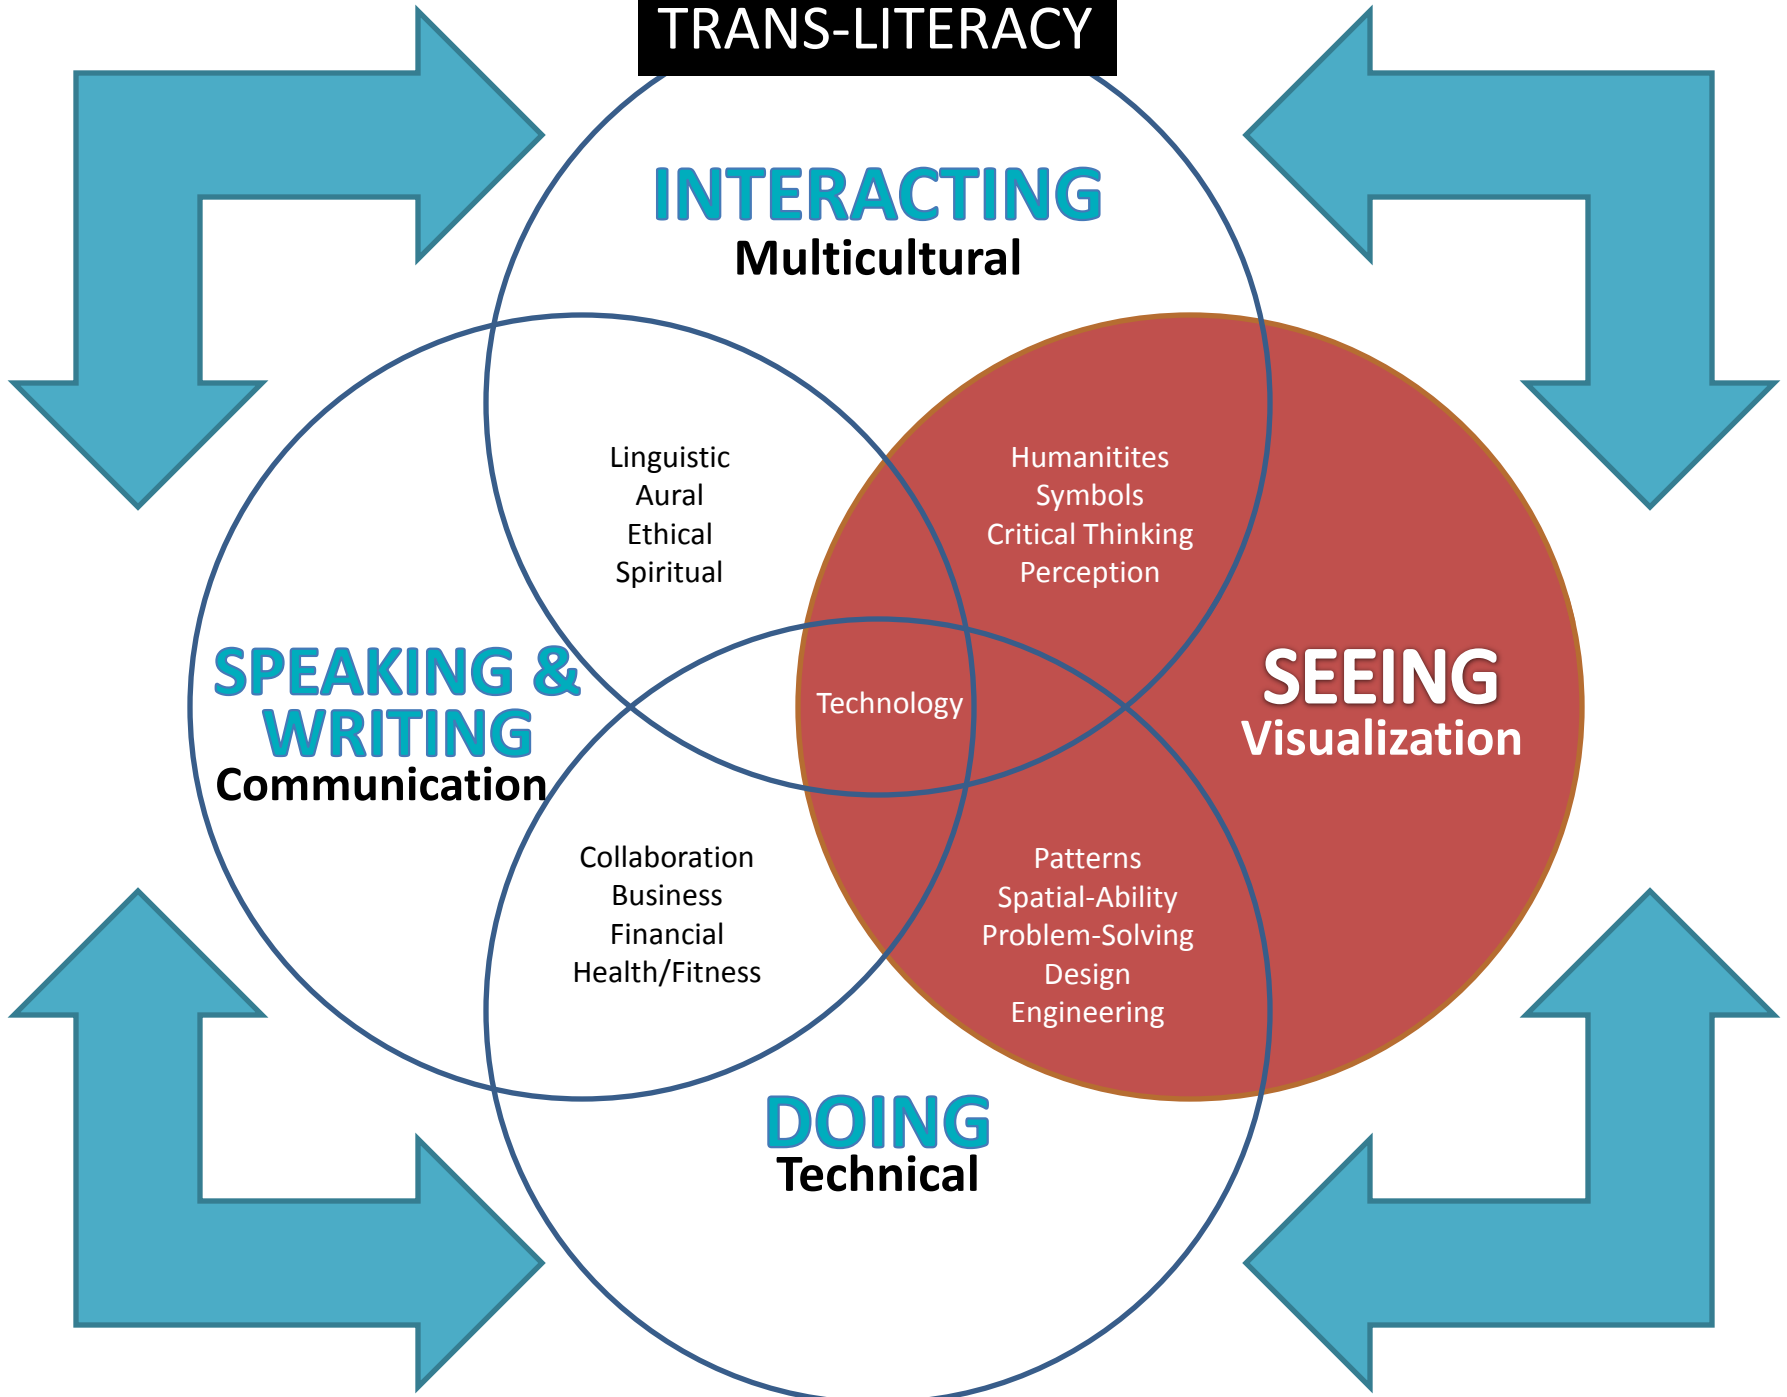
TRANS-LITERACY

INTERACTING
Multicultural

Linguistic
Aural
Ethical
Spiritual

Humanitites
Symbols
Critical Thinking
Perception

SPEAKING & WRITING
Communication

Technology

SEEING
Visualization

Collaboration
Business
Financial
Health/Fitness

Patterns
Spatial-Ability
Problem-Solving
Design
Engineering

DOING
Technical